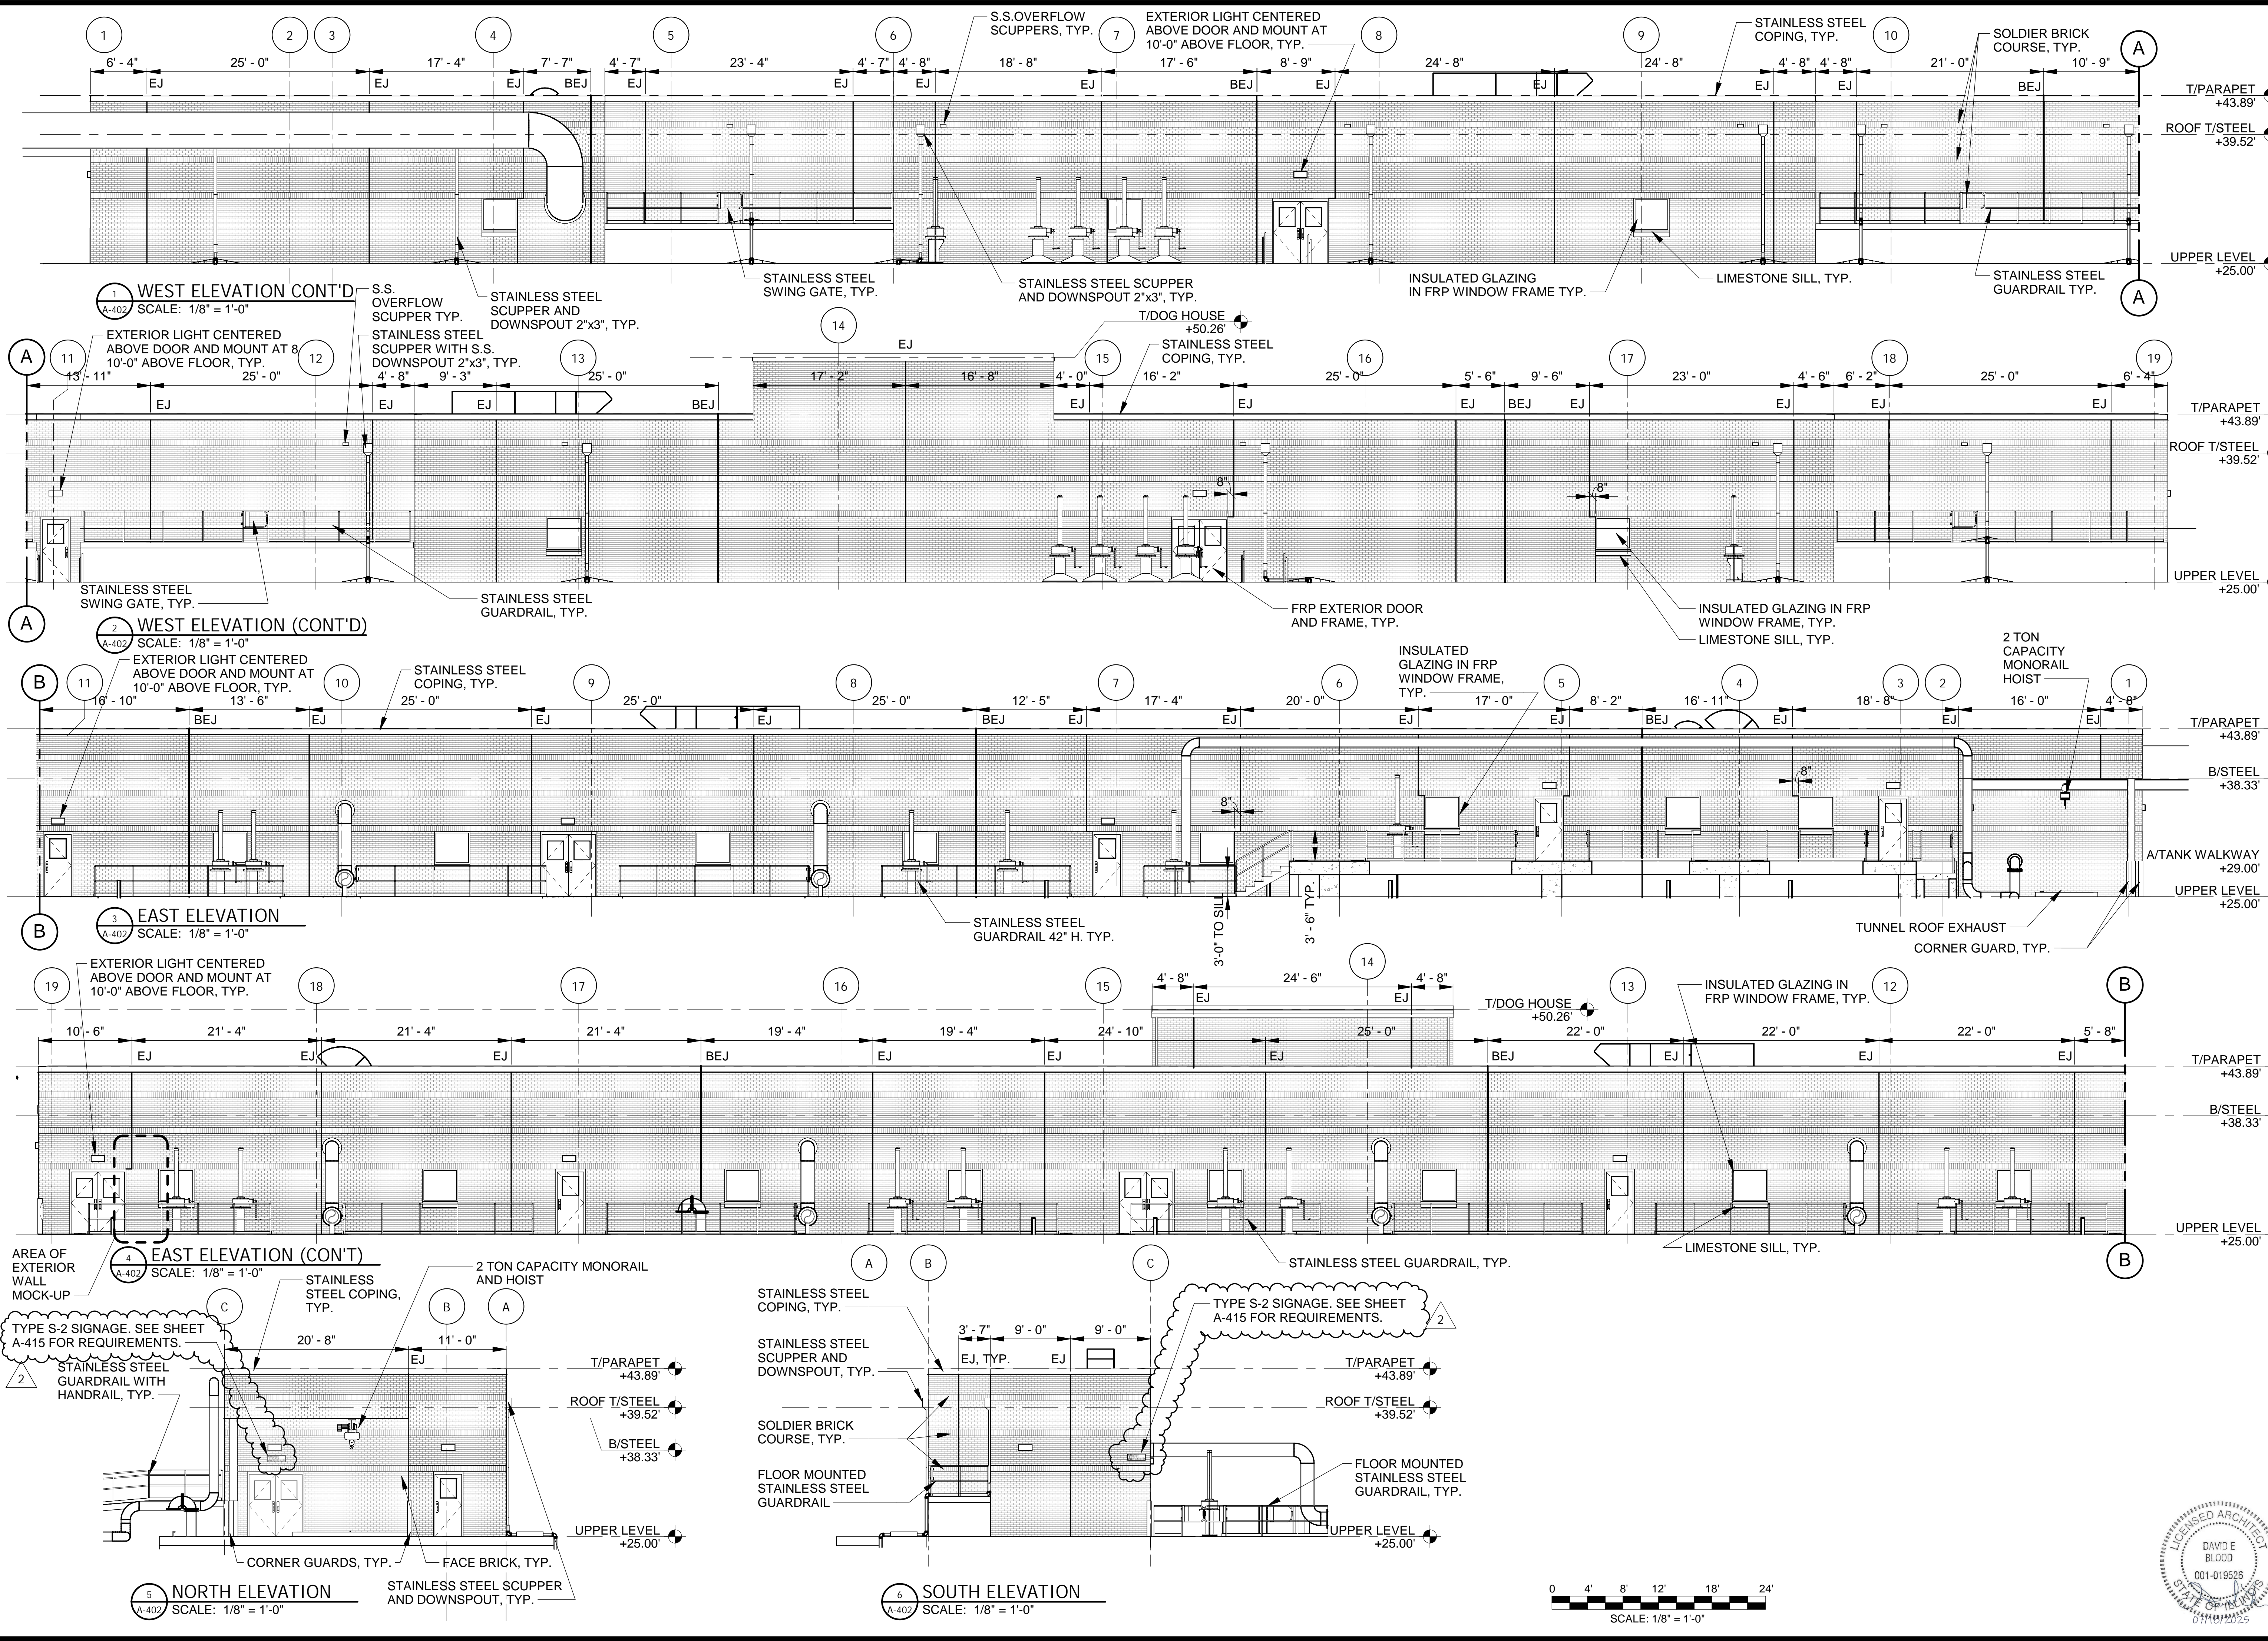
1 2 3 4 5 6 7 8 9 10 A

6' - 4" 25' - 0" 17' - 4" 7' - 7" 4' - 7" 23' - 4" 4' - 7" 4' - 8" 18' - 8" 17' - 6" 8' - 9" 24' - 8" 24' - 8" 4' - 8" 4' - 8" 21' - 0" 10' - 9"

EJ EJ EJ BEJ EJ EJ EJ EJ BEJ EJ EJ EJ EJ BEJ

S.S.OVERFLOW SCUPPERS, TYP.

EXTERIOR LIGHT CENTERED ABOVE DOOR AND MOUNT AT 10'-0" ABOVE FLOOR, TYP.

STAINLESS STEEL COPING, TYP.

SOLDIER BRICK COURSE, TYP.

T/PARAPET +43.89'

ROOF T/STEEL +39.52'

UPPER LEVEL +25.00'

STAINLESS STEEL SWING GATE, TYP.

STAINLESS STEEL SCUPPER AND DOWNSPOUT 2"x3", TYP.

INSULATED GLAZING IN FRP WINDOW FRAME TYP.

LIMESTONE SILL, TYP.

STAINLESS STEEL GUARDRAIL TYP.

1 A-402 WEST ELEVATION CONT'D
SCALE: 1/8" = 1'-0"

S.S. OVERFLOW SCUPPER TYP.

STAINLESS STEEL SCUPPER AND DOWNSPOUT 2"x3", TYP.

STAINLESS STEEL SCUPPER WITH S.S. DOWNSPOUT 2"x3", TYP.

EXTERIOR LIGHT CENTERED ABOVE DOOR AND MOUNT AT 8' 10'-0" ABOVE FLOOR, TYP.

T/DOG HOUSE +50.26'

STAINLESS STEEL COPING, TYP.

A 11 12 13 14 15 16 17 18 19

13' - 11" 25' - 0" 4' - 8" 9' - 3" 25' - 0" 17' - 2" 16' - 8" 4' - 0" 16' - 2" 25' - 0" 5' - 6" 9' - 6" 23' - 0" 4' - 6" 6' - 2" 25' - 0" 6' - 4"

EJ EJ EJ EJ BEJ EJ EJ EJ EJ BEJ EJ EJ EJ EJ

T/PARAPET +43.89'

ROOF T/STEEL +39.52'

8" 8"

UPPER LEVEL +25.00'

STAINLESS STEEL SWING GATE, TYP.

STAINLESS STEEL GUARDRAIL, TYP.

FRP EXTERIOR DOOR AND FRAME, TYP.

INSULATED GLAZING IN FRP WINDOW FRAME, TYP.

LIMESTONE SILL, TYP.

A

2 A-402 WEST ELEVATION (CONT'D)
SCALE: 1/8" = 1'-0"

EXTERIOR LIGHT CENTERED ABOVE DOOR AND MOUNT AT 10'-0" ABOVE FLOOR, TYP.

STAINLESS STEEL COPING, TYP.

INSULATED GLAZING IN FRP WINDOW FRAME, TYP.

2 TON CAPACITY MONORAIL HOIST

B 11 10 9 8 7 6 5 4 3 2 1

16' - 10" 13' - 6" 25' - 0" 25' - 0" 25' - 0" 12' - 5" 17' - 4" 20' - 0" 17' - 0" 8' - 2" 16' - 11" 18' - 8" 16' - 0" 4' - 8"

BEJ EJ EJ EJ BEJ EJ EJ EJ EJ BEJ EJ EJ EJ

T/PARAPET +43.89'

B/STEEL +38.33'

8" 8"

A/TANK WALKWAY +29.00'

UPPER LEVEL +25.00'

STAINLESS STEEL GUARDRAIL 42" H. TYP.

3'-0" TO SILL

3'- 6" TYP.

TUNNEL ROOF EXHAUST

CORNER GUARD, TYP.

B

3 A-402 EAST ELEVATION
SCALE: 1/8" = 1'-0"

EXTERIOR LIGHT CENTERED ABOVE DOOR AND MOUNT AT 10'-0" ABOVE FLOOR, TYP.

19 18 17 16 15 14 13 12 B

10' - 6" 21' - 4" 21' - 4" 21' - 4" 19' - 4" 19' - 4" 24' - 10" 4' - 8" 24' - 6" 4' - 8" 25' - 0" 22' - 0" 22' - 0" 22' - 0" 5' - 8"

EJ EJ EJ BEJ EJ EJ EJ EJ EJ BEJ EJ EJ EJ

T/DOG HOUSE +50.26'

INSULATED GLAZING IN FRP WINDOW FRAME, TYP.

T/PARAPET +43.89'

B/STEEL +38.33'

UPPER LEVEL +25.00'

AREA OF EXTERIOR WALL MOCK-UP

STAINLESS STEEL GUARDRAIL, TYP.

LIMESTONE SILL, TYP.

B

4 A-402 EAST ELEVATION (CON'T)
SCALE: 1/8" = 1'-0"

2 TON CAPACITY MONORAIL AND HOIST

STAINLESS STEEL COPING, TYP.

C B A

TYPE S-2 SIGNAGE. SEE SHEET A-415 FOR REQUIREMENTS.

2

STAINLESS STEEL GUARDRAIL WITH HANDRAIL, TYP.

20' - 8" 11' - 0"

EJ

T/PARAPET +43.89'

ROOF T/STEEL +39.52'

B/STEEL +38.33'

UPPER LEVEL +25.00'

CORNER GUARDS, TYP.

FACE BRICK, TYP.

STAINLESS STEEL SCUPPER AND DOWNSPOUT, TYP.

5 A-402 NORTH ELEVATION
SCALE: 1/8" = 1'-0"

A B C

STAINLESS STEEL COPING, TYP.

STAINLESS STEEL SCUPPER AND DOWNSPOUT, TYP.

SOLDIER BRICK COURSE, TYP.

FLOOR MOUNTED STAINLESS STEEL GUARDRAIL

3' - 7" 9' - 0" 9' - 0"

EJ, TYP. EJ

TYPE S-2 SIGNAGE. SEE SHEET A-415 FOR REQUIREMENTS.

2

T/PARAPET +43.89'

ROOF T/STEEL +39.52'

FLOOR MOUNTED STAINLESS STEEL GUARDRAIL, TYP.

UPPER LEVEL +25.00'

6 A-402 SOUTH ELEVATION
SCALE: 1/8" = 1'-0"

0 4' 8' 12' 18' 24'
SCALE: 1/8" = 1'-0"

LICENSED ARCHITECT
DAVID E BLOOD
001-019526
STATE OF ILLINOIS
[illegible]